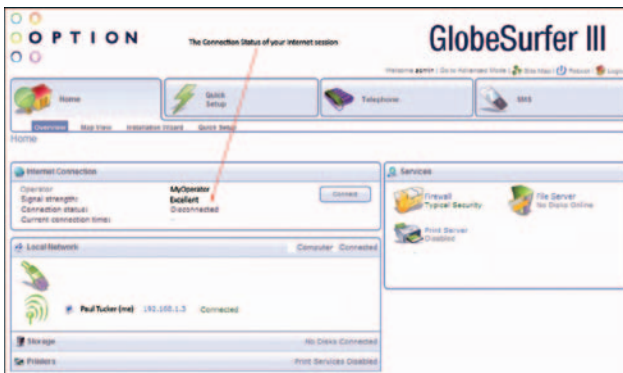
OPTION

The Connection Status of your internet session

GlobeSurfer III

Welcome admin | Go to Advanced Mode | Site Map | Reboot | Logout

Home

Quick Setup

Telephone

SMS

Overview Map View Installation Wizard Quick Setup

Home

Internet Connection

Operator MyOperator
Signal strength: Excellent
Connection status: Disconnected
Current connection time: -

Connect

Local Network

Computer Connected

Paul Tucker (me) 192.168.1.3 Connected

Storage No Disks Connected

Printers Print Services Disabled

Services

Firewall
Typical Security

File Server
No Disks Online

Print Server
Disabled